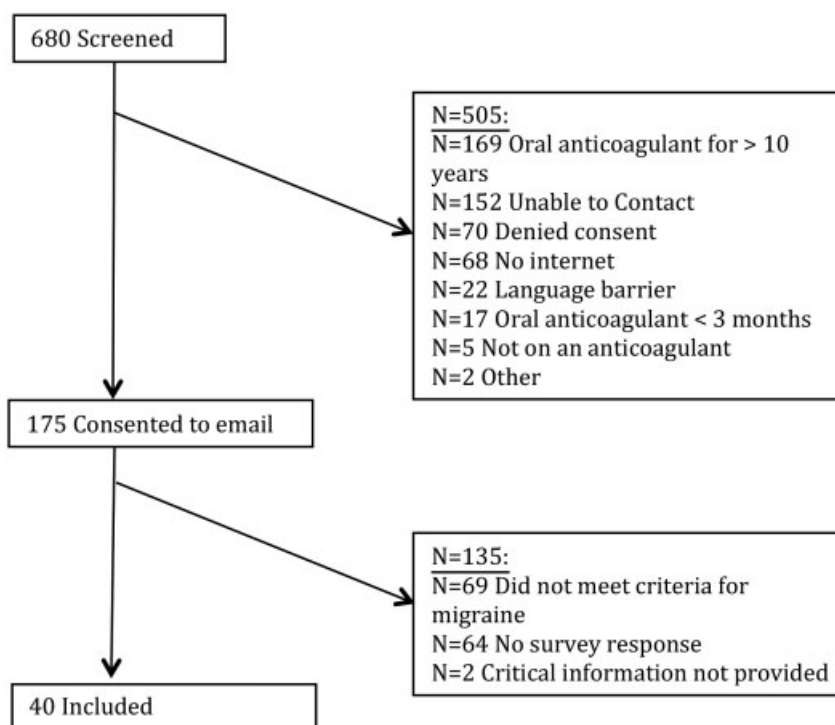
680 Screened

N=505:
N=169 Oral anticoagulant for > 10 years
N=152 Unable to Contact
N=70 Denied consent
N=68 No internet
N=22 Language barrier
N=17 Oral anticoagulant < 3 months
N=5 Not on an anticoagulant
N=2 Other

175 Consented to email

N=135:
N=69 Did not meet criteria for migraine
N=64 No survey response
N=2 Critical information not provided

40 Included